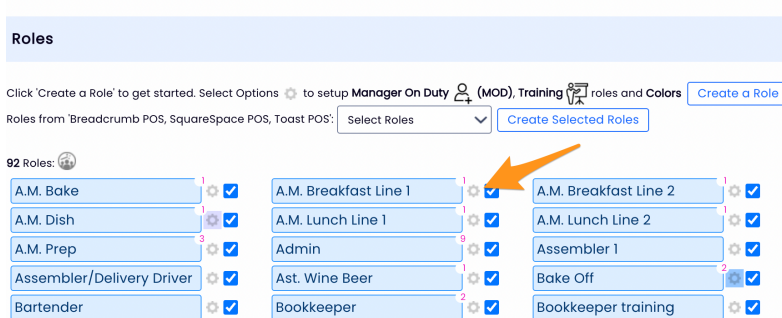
Roles

Click 'Create a Role' to get started. Select Options to setup **Manager On Duty** (MOD), **Training** roles and **Colors** Create a Role

Roles from 'Breadcrumb POS, SquareSpace POS, Toast POS': Select Roles Create Selected Roles

92 Roles:

| | | |
|---|---|---|
| A.M. Bake 1 | A.M. Breakfast Line 1 1 | A.M. Breakfast Line 2 1 |
| A.M. Dish 1 | A.M. Lunch Line 1 1 | A.M. Lunch Line 2 1 |
| A.M. Prep 3 | Admin 9 | Assembler 1 |
| Assembler/Delivery Driver | Ast. Wine Beer 1 | Bake Off 2 |
| Bartender | Bookkeeper 2 | Bookkeeper training |